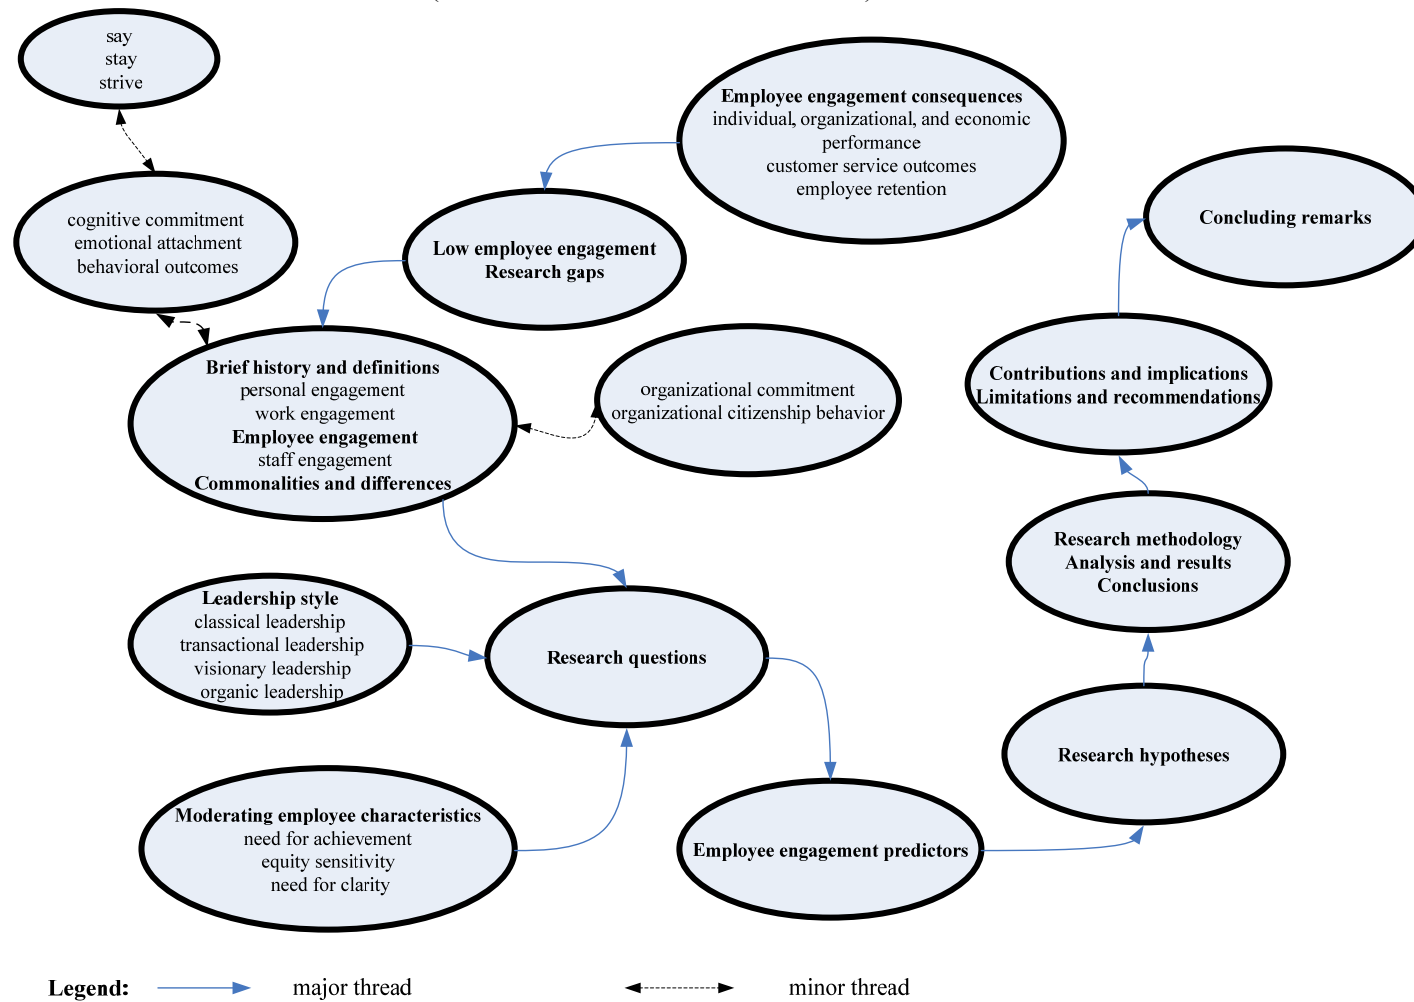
say
stay
strive

cognitive commitment
emotional attachment
behavioral outcomes

Employee engagement consequences
individual, organizational, and economic performance
customer service outcomes
employee retention

Low employee engagement
Research gaps

Concluding remarks

Brief history and definitions
personal engagement
work engagement
Employee engagement
staff engagement
Commonalities and differences

organizational commitment
organizational citizenship behavior

Contributions and implications
Limitations and recommendations

Research methodology
Analysis and results
Conclusions

Leadership style
classical leadership
transactional leadership
visionary leadership
organic leadership

Research questions

Research hypotheses

Moderating employee characteristics
need for achievement
equity sensitivity
need for clarity

Employee engagement predictors

Legend: major thread minor thread